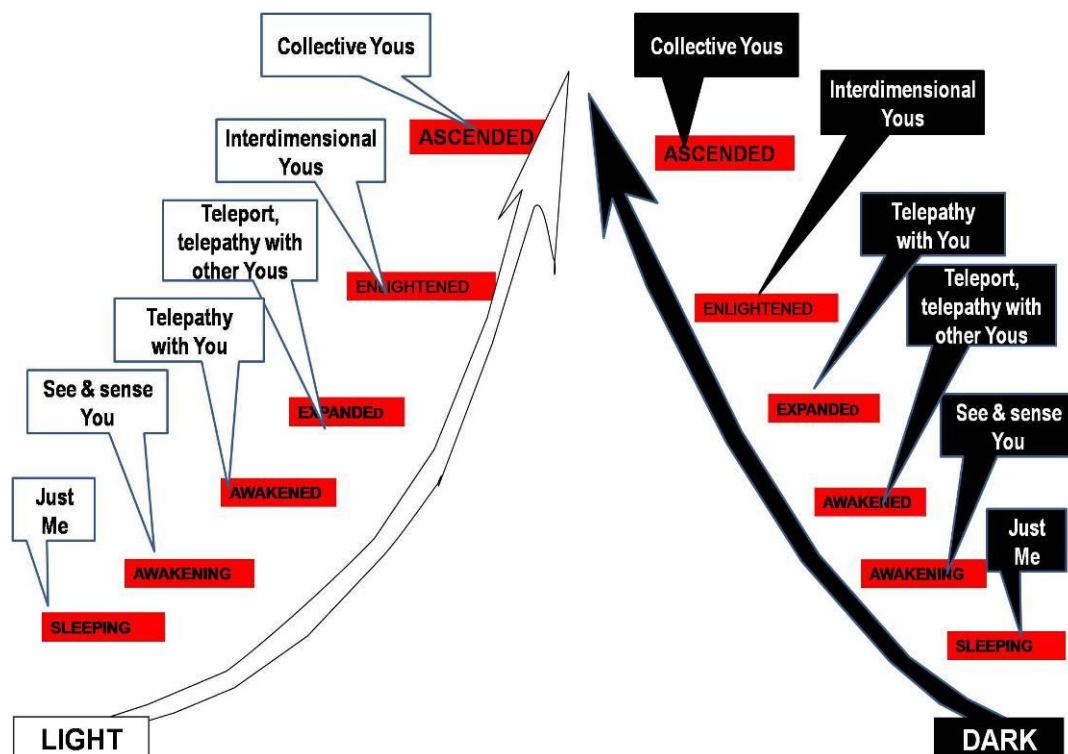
Collective Yous

ASCENDED

Interdimensional Yous

ENLIGHTENED

Teleport, telepathy with other Yous

EXPANDED

Telepathy with You

AWAKENED

See & sense You

AWAKENING

Just Me

SLEEPING

LIGHT

Collective Yous

ASCENDED

Interdimensional Yous

ENLIGHTENED

Telepathy with You

EXPANDED

Teleport, telepathy with other Yous

AWAKENED

See & sense You

AWAKENING

Just Me

SLEEPING

DARK